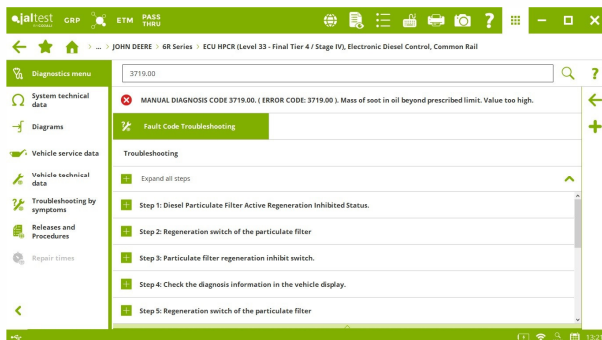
jaltest GRP ETM PASS THRU

... > JOHN DEERE > 6R Series > ECU HPCR (Level 33 - Final Tier 4 / Stage IV), Electronic Diesel Control, Common Rail

Diagnostics menu

System technical data

Diagrams

Vehicle service data

Vehicle technical data

Troubleshooting by symptoms

Releases and Procedures

Repair times

3719.00

MANUAL DIAGNOSIS CODE 3719.00. ( ERROR CODE: 3719.00 ). Mass of soot in oil beyond prescribed limit. Value too high.

Fault Code Troubleshooting

Troubleshooting

Expand all steps

Step 1: Diesel Particulate Filter Active Regeneration Inhibited Status.

Step 2: Regeneration switch of the particulate filter

Step 3: Particulate filter regeneration inhibit switch.

Step 4: Check the diagnosis information in the vehicle display.

Step 5: Regeneration switch of the particulate filter

13:2